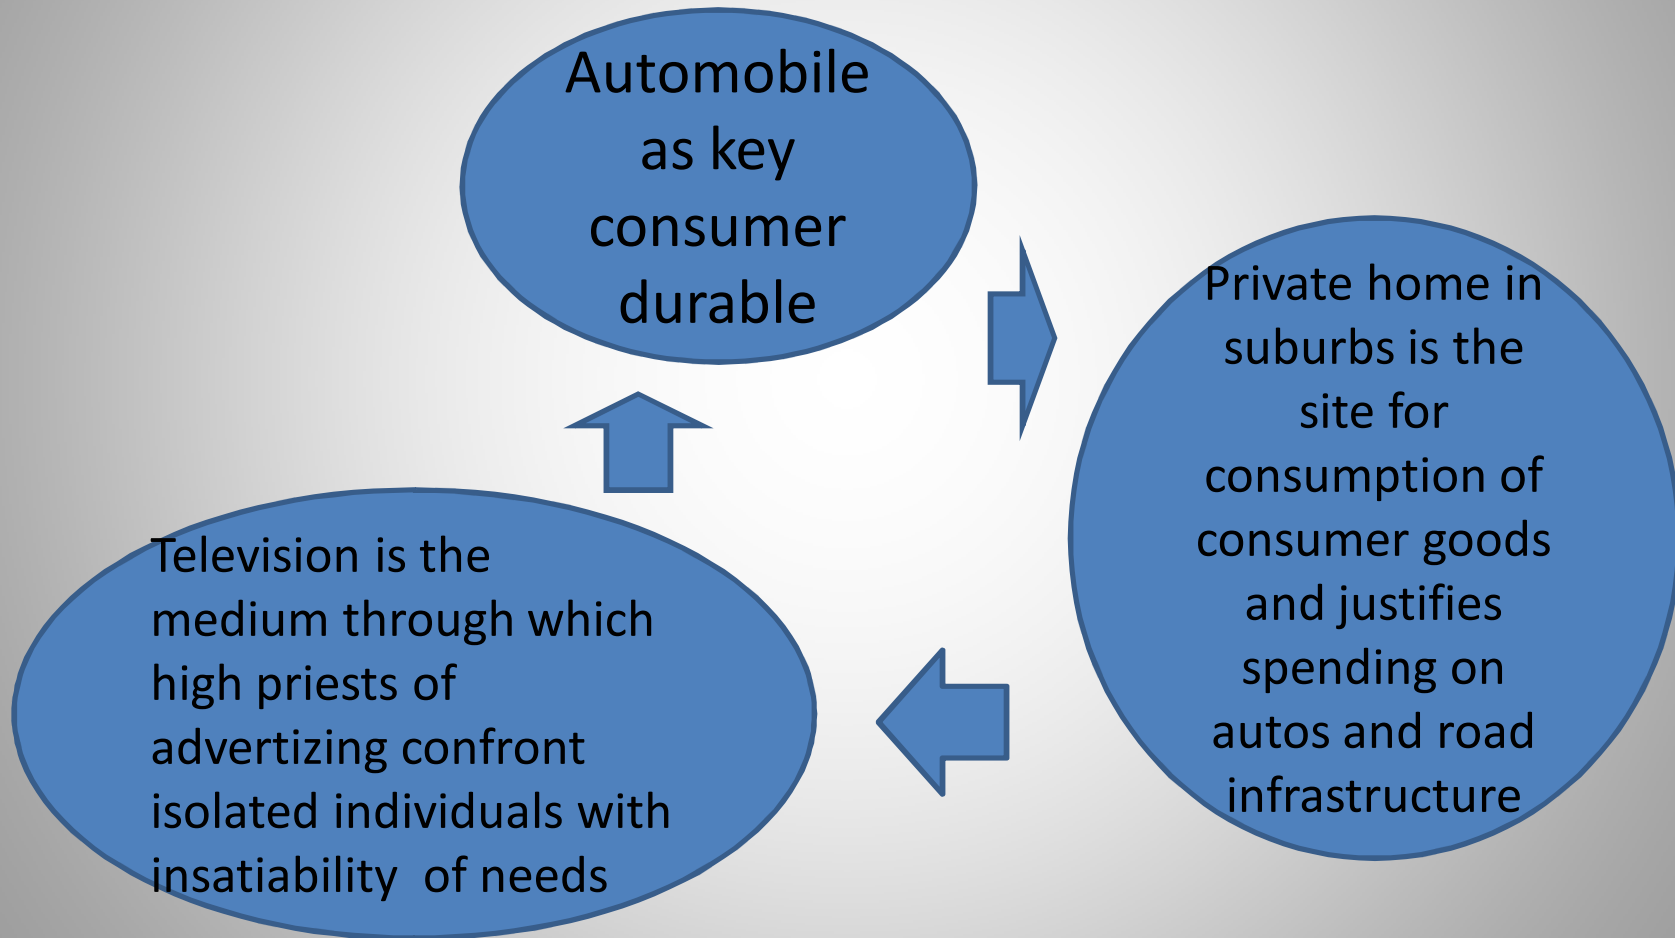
Automobile as key consumer durable

Private home in suburbs is the site for consumption of consumer goods and justifies spending on autos and road infrastructure

Television is the medium through which high priests of advertizing confront isolated individuals with insatiability  of needs